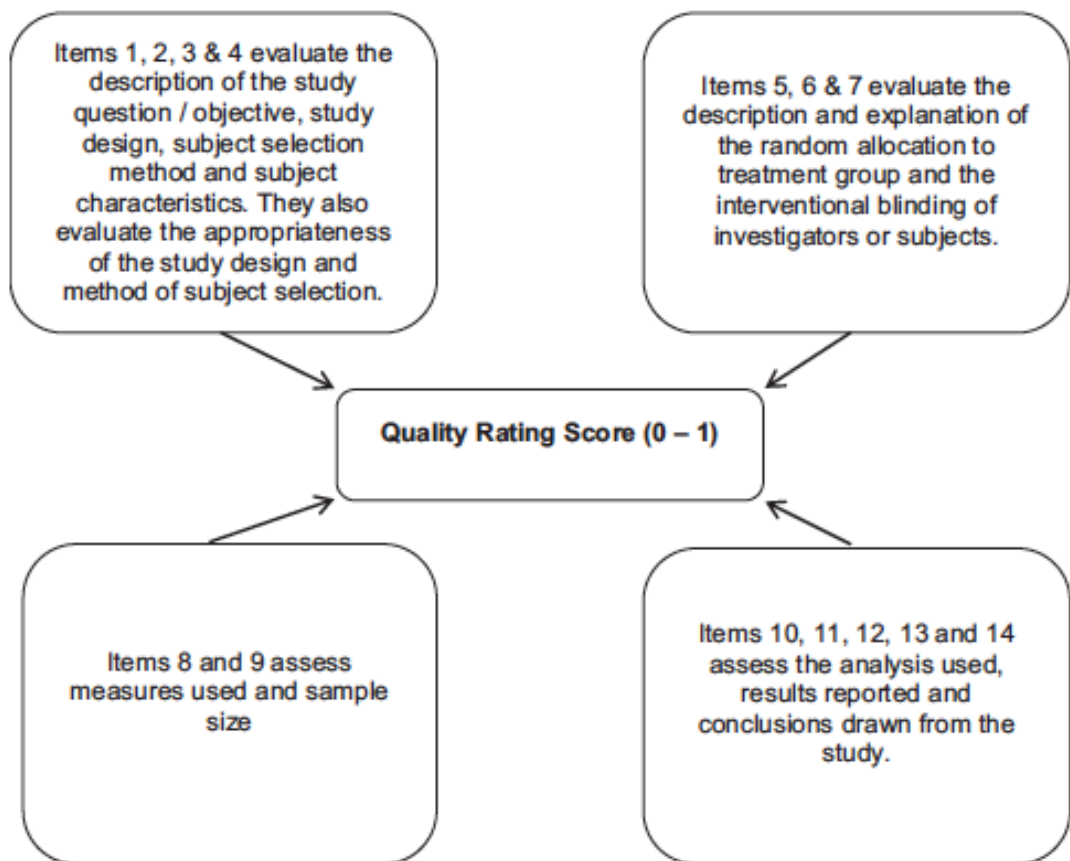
Items 1, 2, 3 & 4 evaluate the description of the study question / objective, study design, subject selection method and subject characteristics. They also evaluate the appropriateness of the study design and method of subject selection.

Items 5, 6 & 7 evaluate the description and explanation of the random allocation to treatment group and the interventional blinding of investigators or subjects.

Quality Rating Score (0 – 1)

Items 8 and 9 assess measures used and sample size

Items 10, 11, 12, 13 and 14 assess the analysis used, results reported and conclusions drawn from the study.